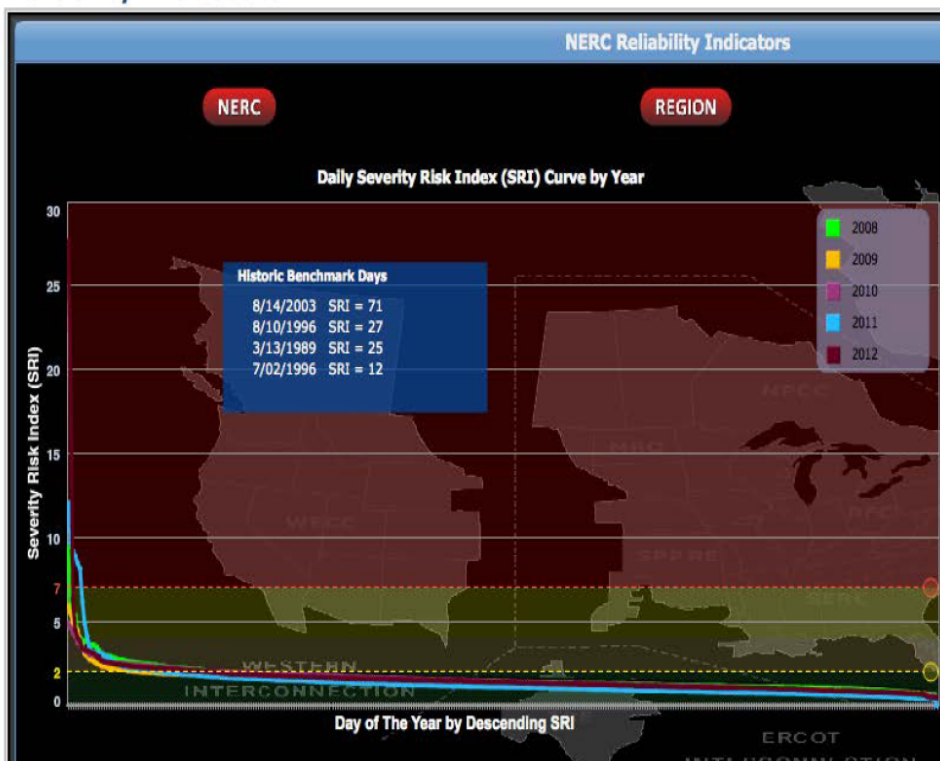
NERC Reliability Indicators

NERC

REGION

Daily Severity Risk Index (SRI) Curve by Year

Historic Benchmark Days
8/14/2003 SRI = 71
8/10/1996 SRI = 27
3/13/1989 SRI = 25
7/02/1996 SRI = 12

2008
2009
2010
2011
2012

Severity Risk Index (SRI)

30
25
20
15
10
7
5
2
0

NPCC
MRO
RFC
WECC
SPP RE
SERC
WESTERN
INTERCONNECTION
ERCOT
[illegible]

Day of The Year by Descending SRI